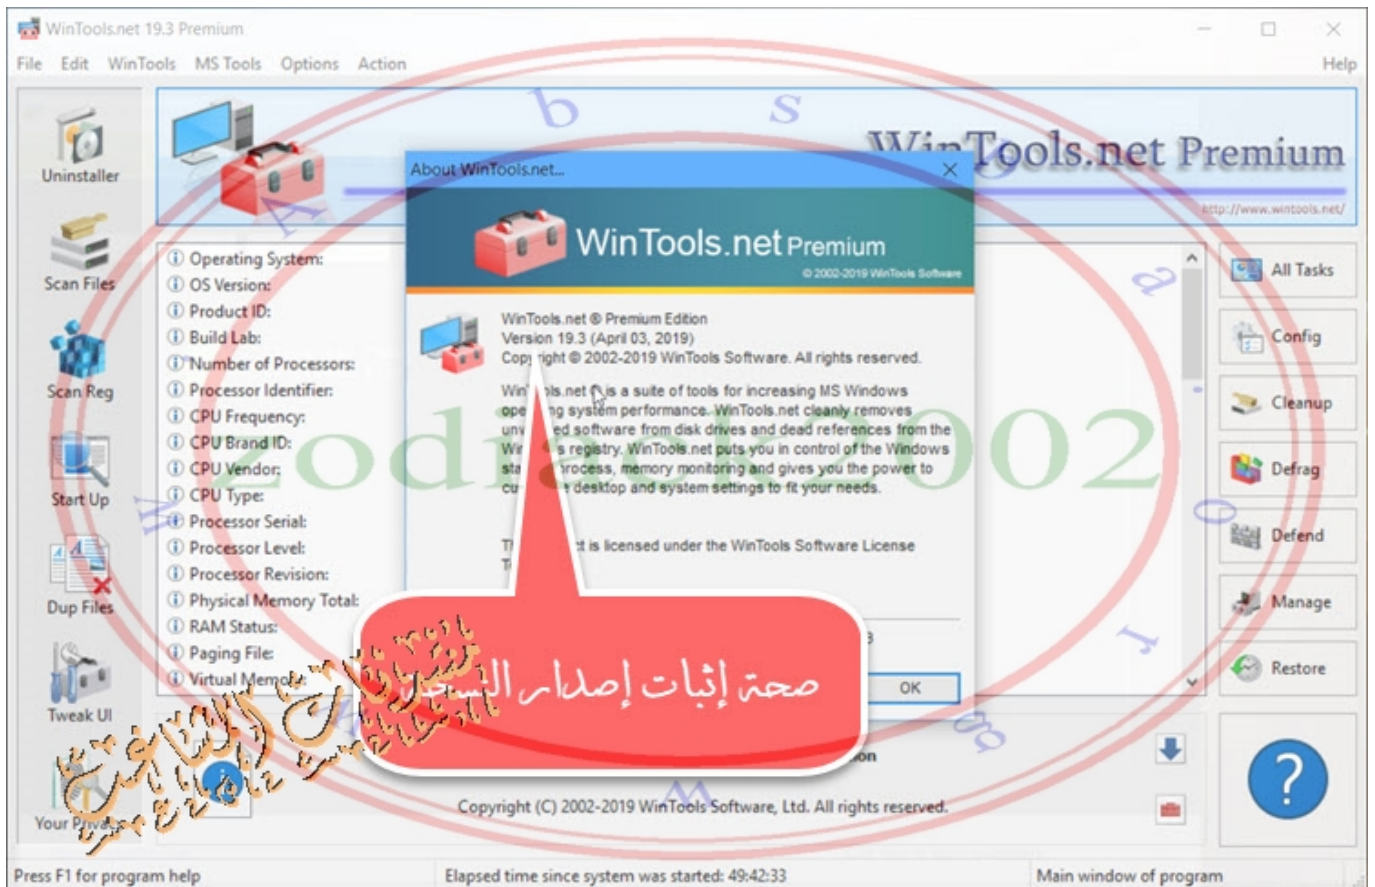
WinTools.net 19.3 Premium

File Edit WinTools MS Tools Options Action Help

WinTools.net Premium

http://www.wintools.net/

Uninstaller

Scan Files

Scan Reg

Start Up

Dup Files

Tweak UI

Your Privacy

Operating System:
OS Version:
Product ID:
Build Lab:
Number of Processors:
Processor Identifier:
CPU Frequency:
CPU Brand ID:
CPU Vendor:
CPU Type:
Processor Serial:
Processor Level:
Processor Revision:
Physical Memory Total:
RAM Status:
Paging File:
Virtual Memory:

About WinTools.net...

WinTools.net Premium

© 2002-2019 WinTools Software

WinTools.net ® Premium Edition
Version 19.3 (April 03, 2019)
Copy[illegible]ight © 2002-2019 WinTools Software. All rights reserved.

Win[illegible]ols.net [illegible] is a suite of tools for increasing MS Windows ope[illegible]ng system performance. WinTools.net cleanly removes unv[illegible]ed software from disk drives and dead references from the Wi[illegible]s registry. WinTools.net puts you in control of the Windows sta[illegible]rocess, memory monitoring and gives you the power to cu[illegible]e desktop and system settings to fit your needs.

T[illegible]t is licensed under the WinTools Software License T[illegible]

OK

صحة إثبات إصدار التسجيل

zodiac2002

All Tasks

Config

Cleanup

Defrag

Defend

Manage

Restore

Copyright (C) 2002-2019 WinTools Software, Ltd. All rights reserved.

Press F1 for program help

Elapsed time since system was started: 49:42:33

Main window of program